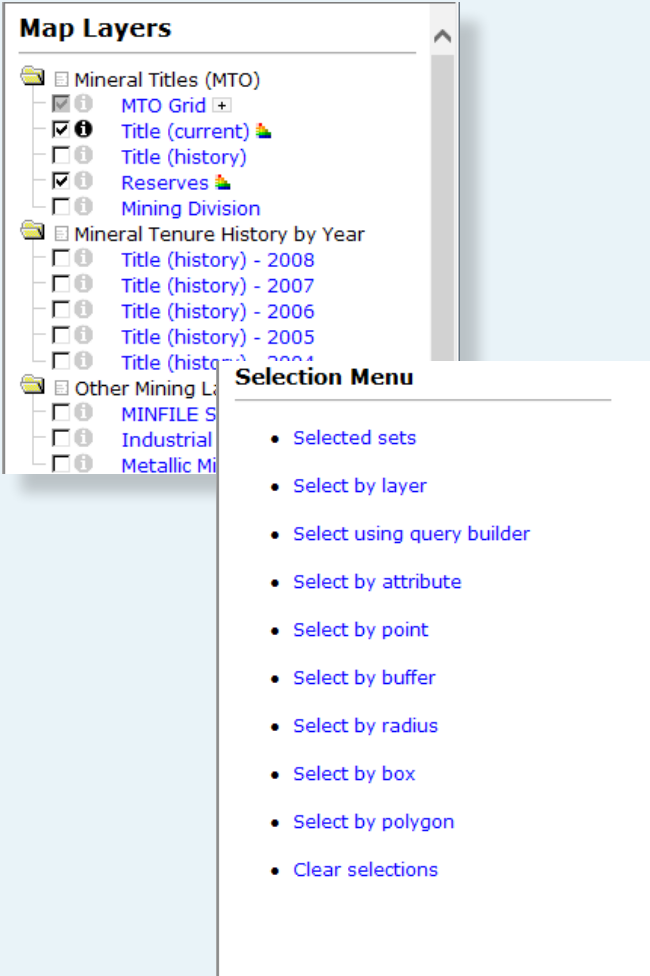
Map Layers

Mineral Titles (MTO)
MTO Grid
Title (current)
Title (history)
Reserves
Mining Division
Mineral Tenure History by Year
Title (history) - 2008
Title (history) - 2007
Title (history) - 2006
Title (history) - 2005
Title (history) - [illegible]
Other Mining La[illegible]
MINFILE S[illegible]
Industrial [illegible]
Metallic Mi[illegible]

Selection Menu

- Selected sets
- Select by layer
- Select using query builder
- Select by attribute
- Select by point
- Select by buffer
- Select by radius
- Select by box
- Select by polygon
- Clear selections